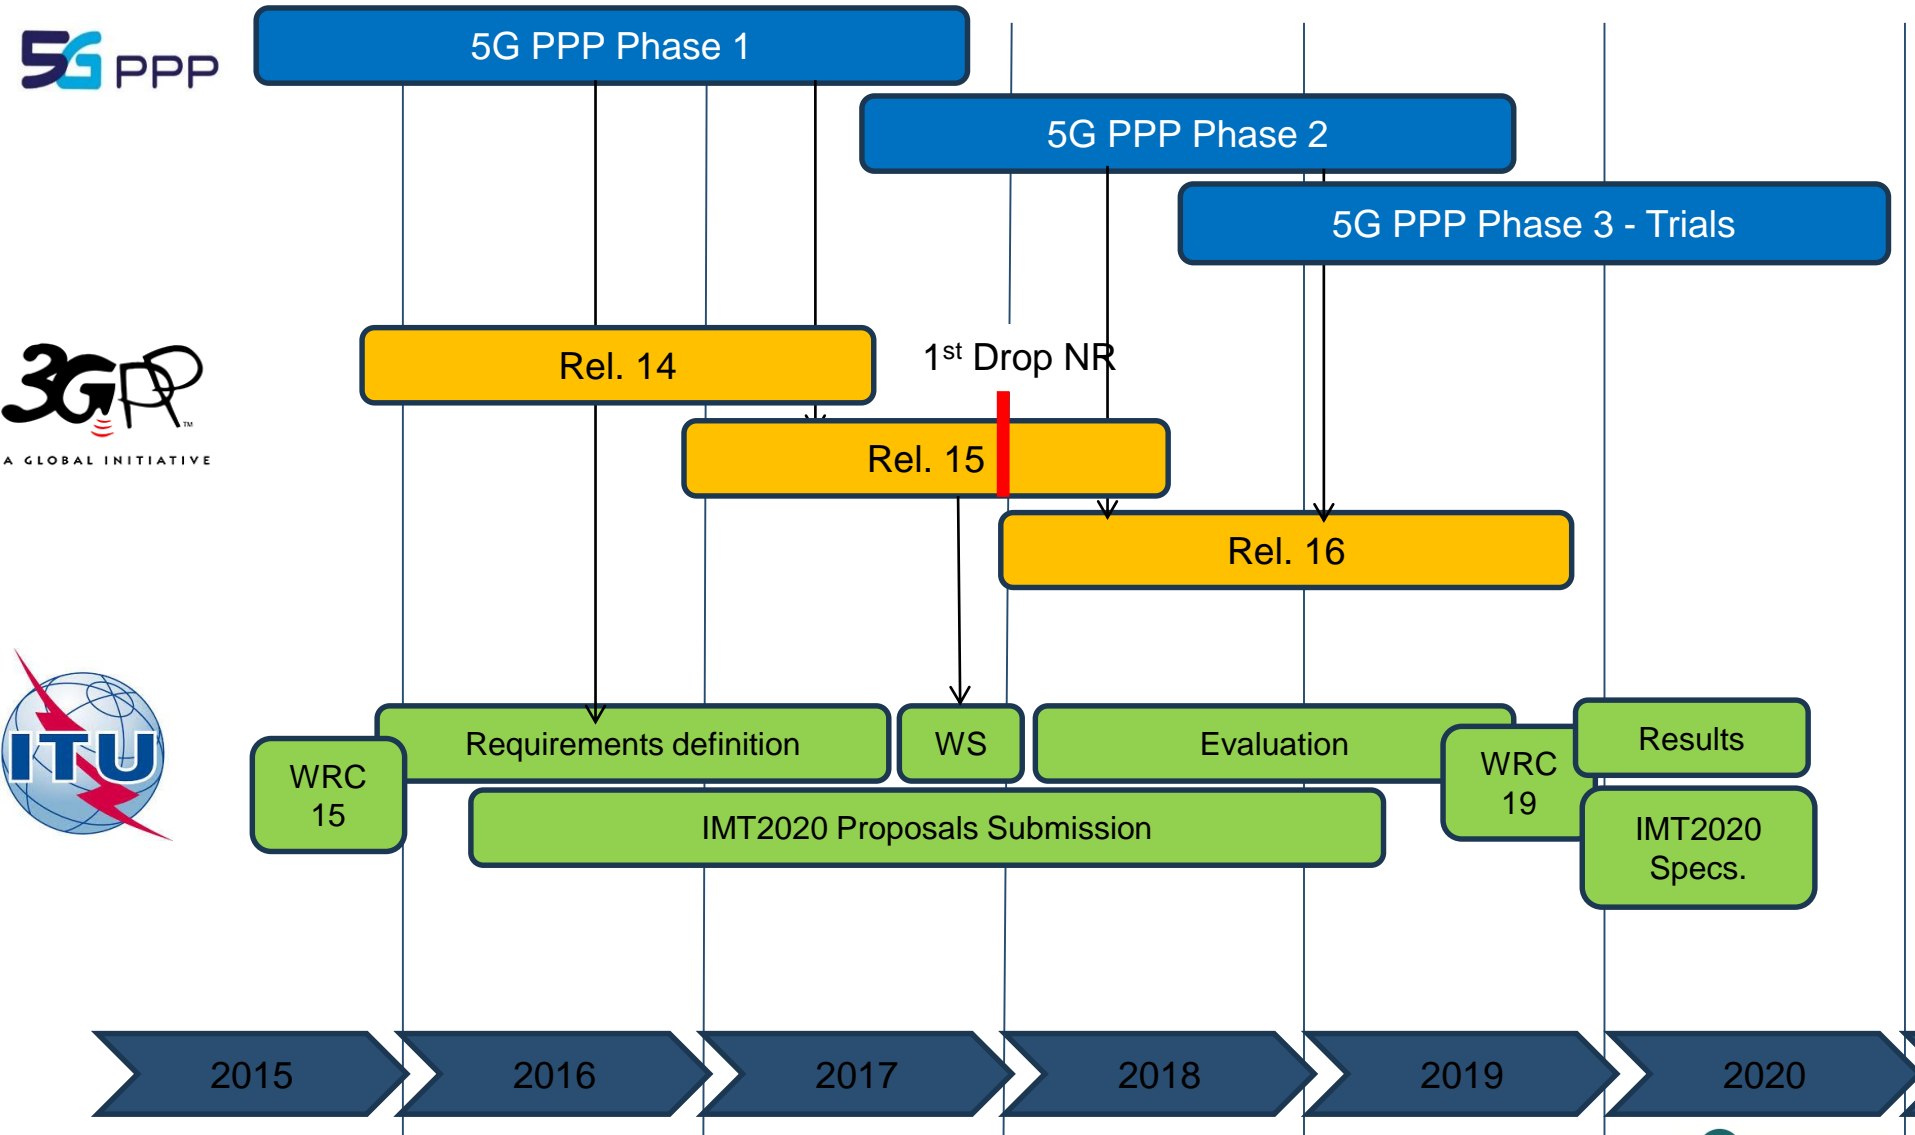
5G PPP

5G PPP Phase 1

5G PPP Phase 2

5G PPP Phase 3 - Trials

3GPP
A GLOBAL INITIATIVE

Rel. 14

1$^{st}$ Drop NR

Rel. 15

Rel. 16

ITU

WRC 15

Requirements definition

WS

Evaluation

WRC 19

Results

IMT2020 Proposals Submission

IMT2020 Specs.

2015

2016

2017

2018

2019

2020